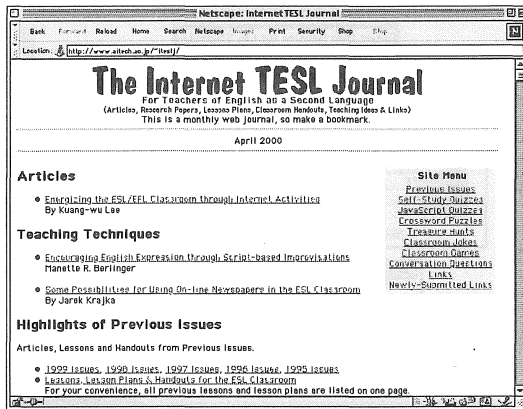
Netscape: Internet TESL Journal

Back Forward Reload Home Search Netscape Images Print Security Shop Stop

N

Location: http://www.aitech.ac.jp/~iteslj/

The Internet TESL Journal

For Teachers of English as a Second Language

(Articles, Research Papers, Lessons Plans, Classroom Handouts, Teaching Ideas & Links)

This is a monthly web journal, so make a bookmark.

April 2000

Articles

- Energizing the ESL/EFL Classroom through Internet Activities
By Kuang-wu Lee

Teaching Techniques

- Encouraging English Expression through Script-based Improvisations
Manette R. Berlinger

- Some Possibilities for Using On-line Newspapers in the ESL Classroom
By Jarek Krajka

Highlights of Previous Issues

Articles, Lessons and Handouts from Previous Issues.

- 1999 Issues, 1998 Issues, 1997 Issues, 1996 Issues, 1995 Issues
- Lessons, Lesson Plans & Handouts for the ESL Classroom
For your convenience, all previous lessons and lesson plans are listed on one page.

Site Menu
Previous Issues
Self-Study Quizzes
JavaScript Quizzes
Crossword Puzzles
Treasure Hunts
Classroom Jokes
Classroom Games
Conversation Questions
Links
Newly-Submitted Links